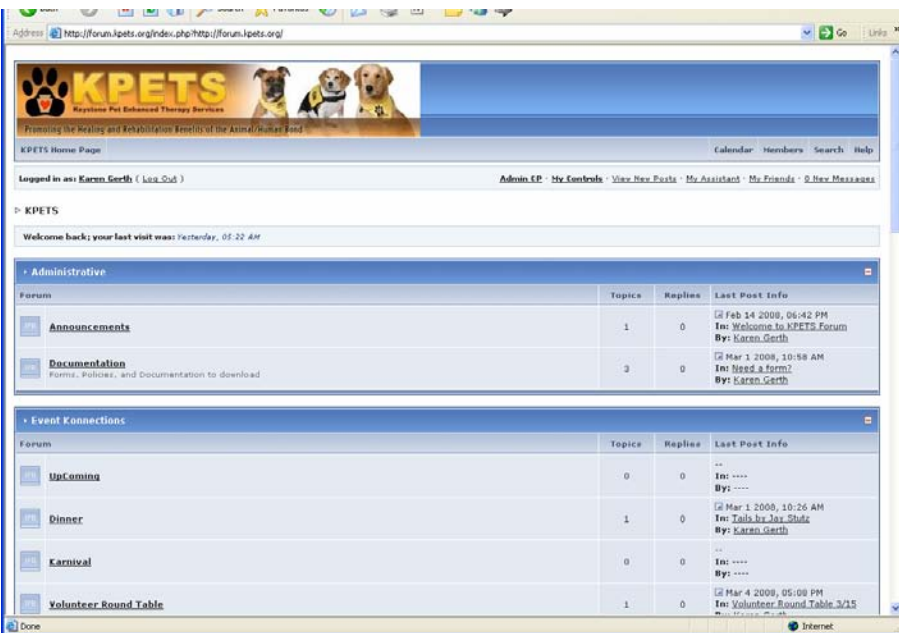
Address http://forum.kpets.org/index.php?http://forum.kpets.org/ Go Links

KPETS
Keystone Pet Enhanced Therapy Services
Promoting the Healing and Rehabilitation Benefits of the Animal/Human Bond

KPETS Home Page

Calendar Members Search Help

Logged in as: Karen Gerth ( Log Out )

Admin CP · My Controls · View New Posts · My Assistant · My Friends · 0 New Messages

KPETS

Welcome back; your last visit was: Yesterday, 05:22 AM

Administrative

| Forum | Topics | Replies | Last Post Info |
|---|---|---|---|
| Announcements | 1 | 0 | Feb 14 2008, 06:42 PM In: Welcome to KPETS Forum By: Karen Gerth |
| Documentation Forms, Policies, and Documentation to download | 3 | 0 | Mar 1 2008, 10:58 AM In: Need a form? By: Karen Gerth |

Event Konnections

| Forum | Topics | Replies | Last Post Info |
|---|---|---|---|
| UpComing | 0 | 0 | -- In: ---- By: ---- |
| Dinner | 1 | 0 | Mar 1 2008, 10:26 AM In: Tails by Jay Stutz By: Karen Gerth |
| Karnival | 0 | 0 | -- In: ---- By: ---- |
| Volunteer Round Table | 1 | 0 | Mar 4 2008, 05:08 PM In: Volunteer Round Table 3/15 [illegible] |

Done

Internet